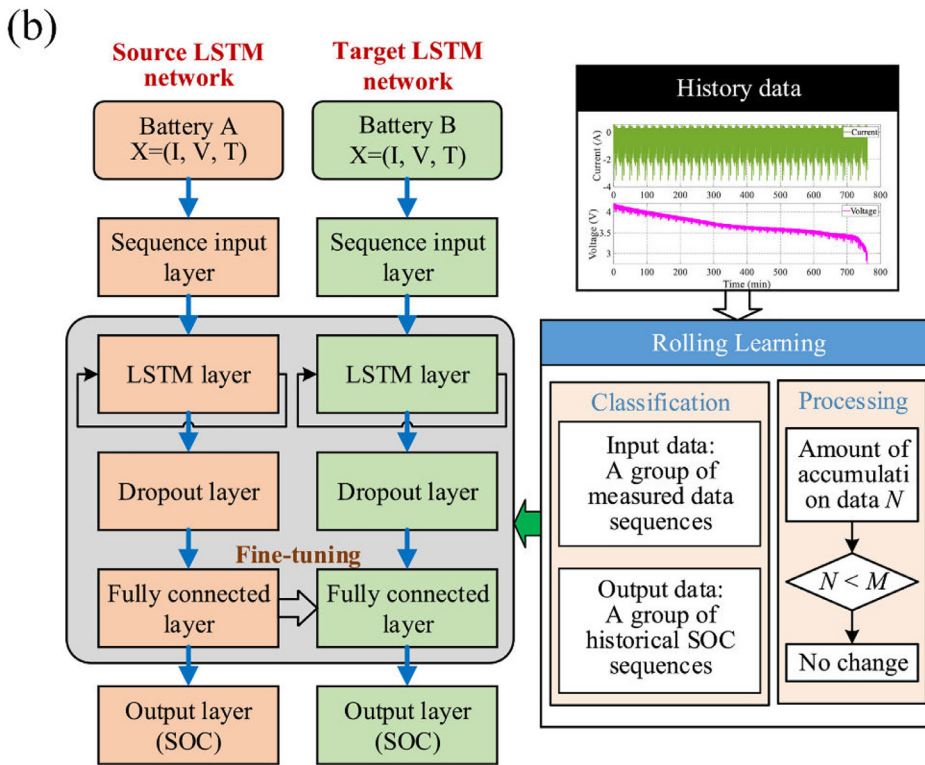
(b)

Source LSTM network

Target LSTM network

Battery A X=(I, V, T)

Battery B X=(I, V, T)

Sequence input layer

Sequence input layer

LSTM layer

LSTM layer

Dropout layer

Dropout layer

Fine-tuning

Fully connected layer

Fully connected layer

Output layer (SOC)

Output layer (SOC)

History data

Current (A)

Current

Voltage (V)

Voltage

Time (min)

0 100 200 300 400 500 600 700 800

Rolling Learning

Classification

Input data: A group of measured data sequences

Output data: A group of historical SOC sequences

Processing

Amount of accumulati on data $N$

$N < M$

No change